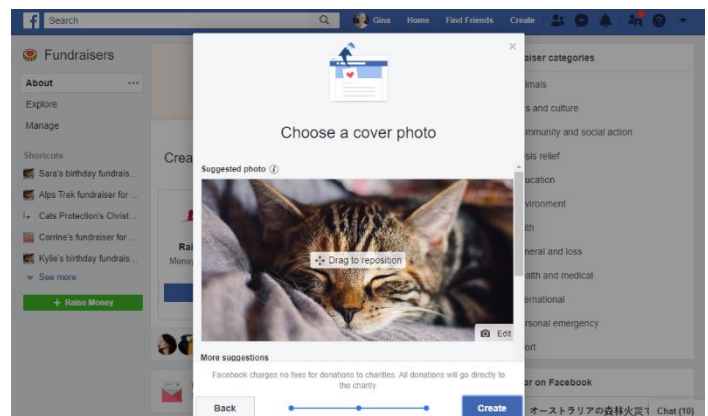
Search

Gina Home Find Friends Create

Fundraisers

About

Explore

Manage

Shortcuts

Sara's birthday fundrais...

Alps Trek fundraiser for ...

Cats Protection's Christ...

Corrine's fundraiser for ...

Kylie's birthday fundrais...

See more

+ Raise Money

Crea

Rai

Mone

×

Choose a cover photo

Suggested photo

Drag to reposition

Edit

More suggestions

Facebook charges no fees for donations to charities. All donations will go directly to the charity.

Back

Create

iser categories

imals

s and culture

mmunity and social action

sis relief

ucation

vironment

ith

neral and loss

alth and medical

ernational

rsonal emergency

ort

r on Facebook

オーストラリアの森林火災 Chat (10)